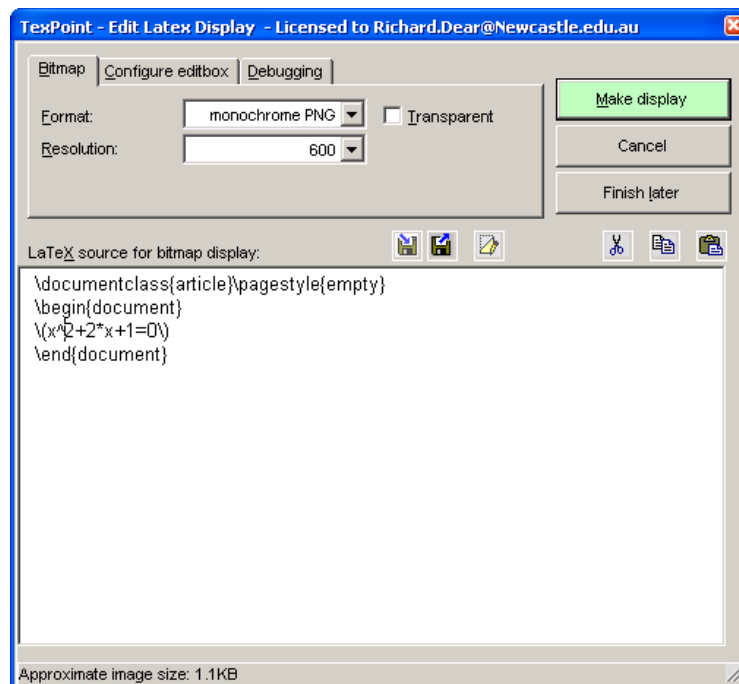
TexPoint - Edit Latex Display - Licensed to Richard.Dear@Newcastle.edu.au

Bitmap | Configure editbox | Debugging

Format: monochrome PNG
Transparent
Resolution: 600

Make display
Cancel
Finish later

LaTeX source for bitmap display:

\documentclass{article}\pagestyle{empty}
\begin{document}
\(x^2+2*x+1=0\)
\end{document}

Approximate image size: 1.1KB